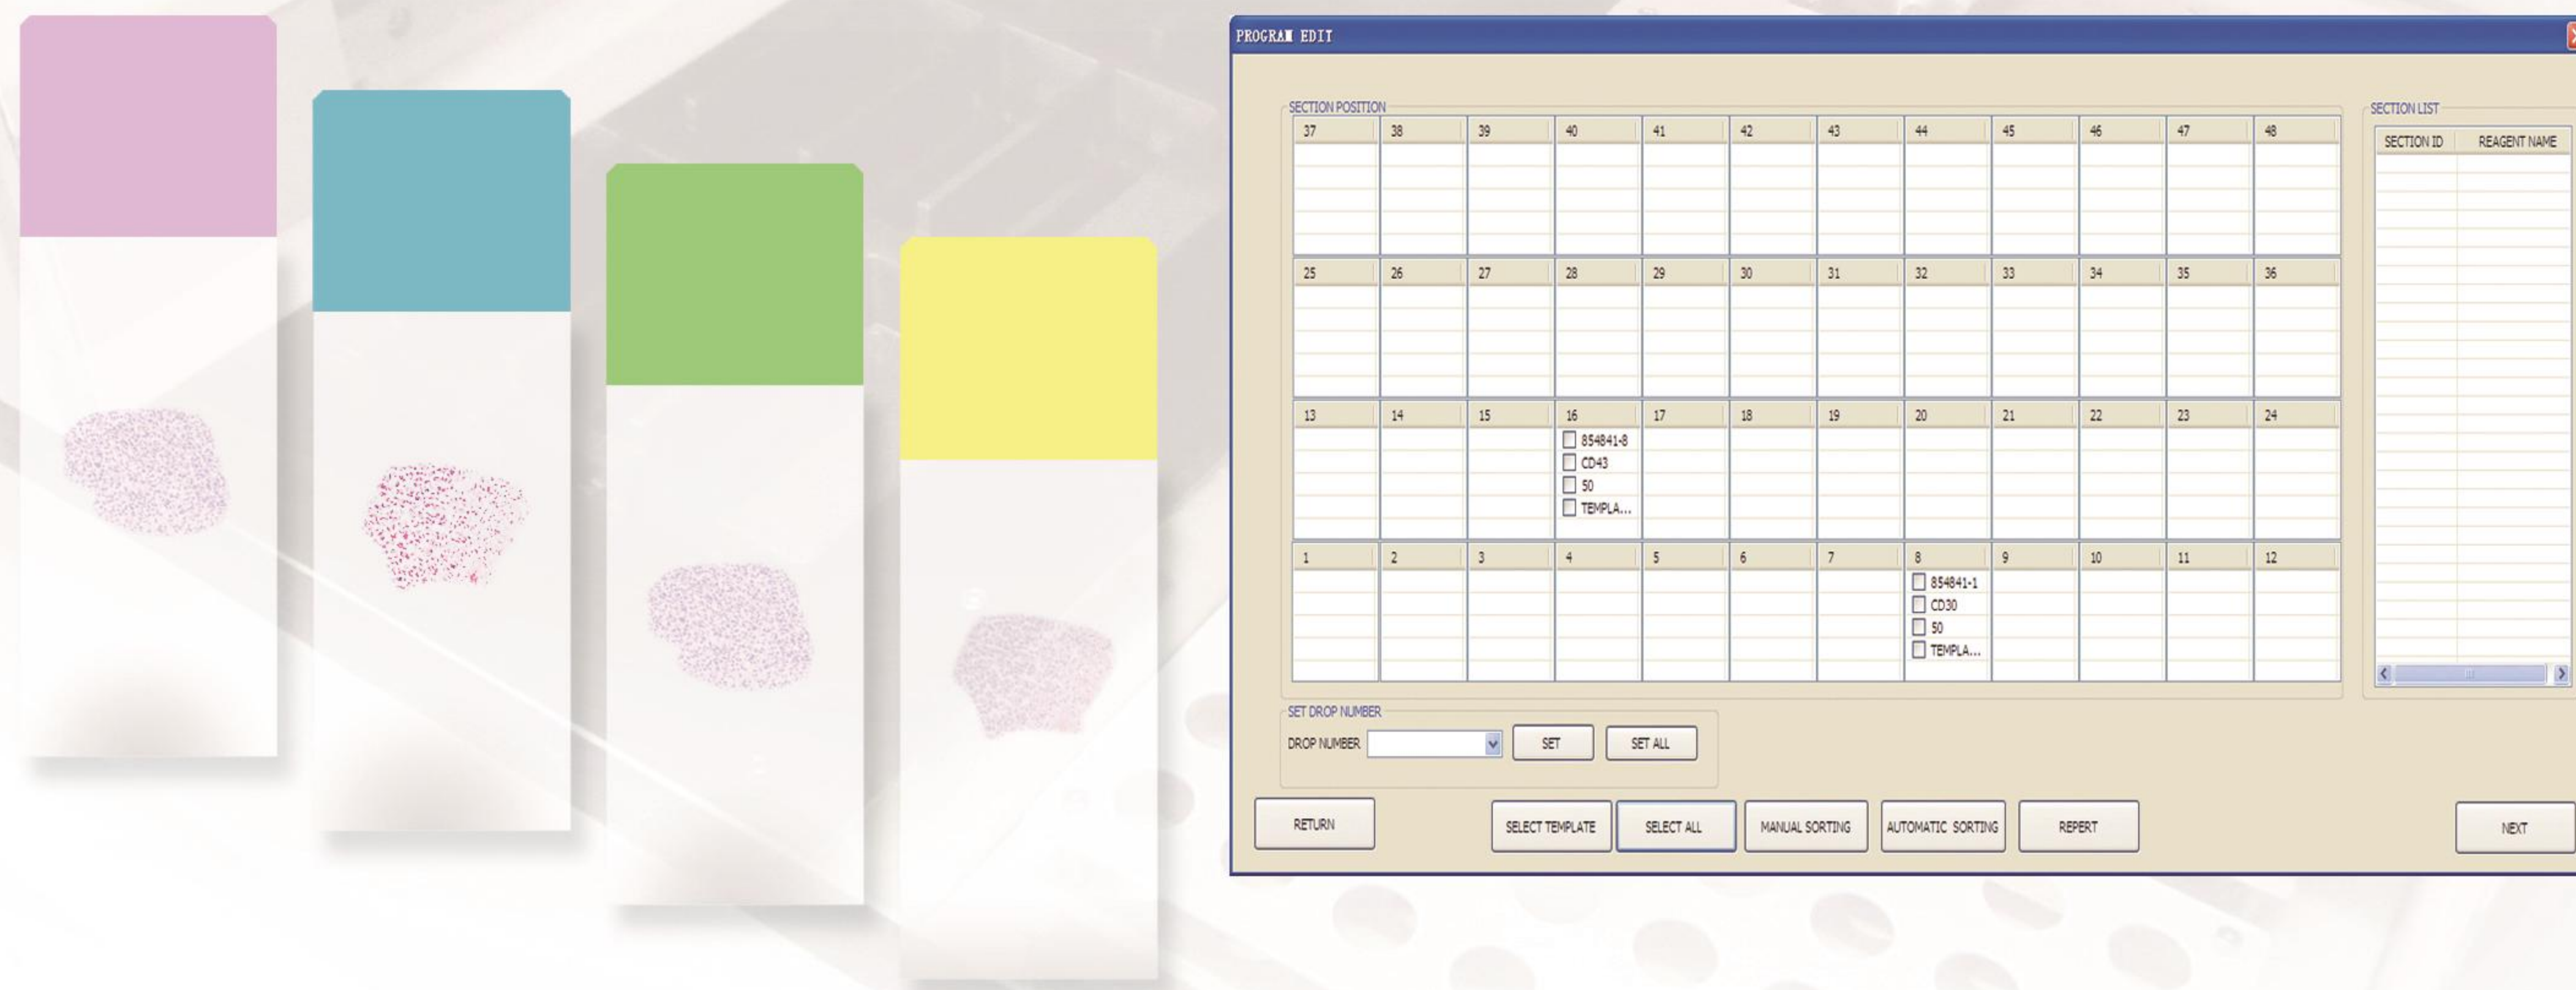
PROGRAM EDIT

SECTION POSITION

| 37 | 38 | 39 | 40 | 41 | 42 | 43 | 44 | 45 | 46 | 47 | 48 |
|---|---|---|---|---|---|---|---|---|---|---|---|
| 25 | 26 | 27 | 28 | 29 | 30 | 31 | 32 | 33 | 34 | 35 | 36 |
| 13 | 14 | 15 | 16 854841-8 CD43 50 TEMPLA... | 17 | 18 | 19 | 20 | 21 | 22 | 23 | 24 |
| 1 | 2 | 3 | 4 | 5 | 6 | 7 | 8 854841-1 CD30 50 TEMPLA... | 9 | 10 | 11 | 12 |

SECTION LIST

| SECTION ID | REAGENT NAME |
|---|---|

SET DROP NUMBER
DROP NUMBER
SET
SET ALL

RETURN
SELECT TEMPLATE
SELECT ALL
MANUAL SORTING
AUTOMATIC SORTING
REPERT
NEXT